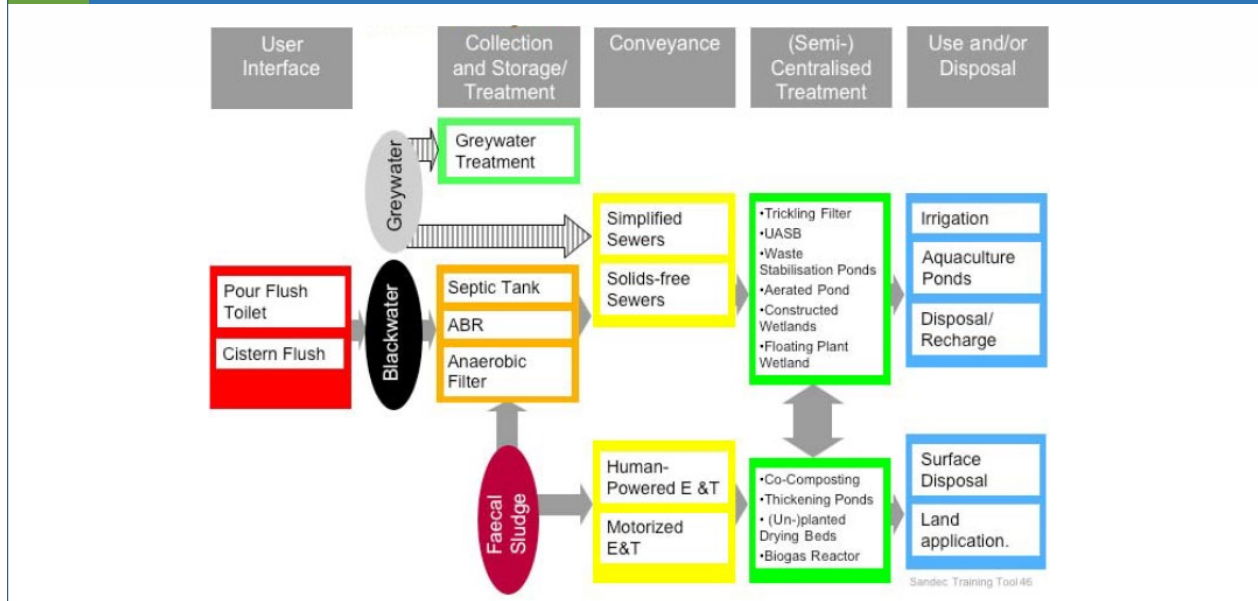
User Interface

Collection and Storage/ Treatment

Conveyance

(Semi-) Centralised Treatment

Use and/or Disposal

Greywater

Greywater Treatment

Simplified Sewers

Solids-free Sewers

•Trickling Filter
•UASB
•Waste Stabilisation Ponds
•Aerated Pond
•Constructed Wetlands
•Floating Plant Wetland

Irrigation

Aquaculture Ponds

Disposal/ Recharge

Pour Flush Toilet

Cistern Flush

Blackwater

Septic Tank

ABR

Anaerobic Filter

Faecal Sludge

Human-Powered E &T

Motorized E&T

•Co-Composting
•Thickening Ponds
• (Un-)planted Drying Beds
•Biogas Reactor

Surface Disposal

Land application.

Sandec Training Tool 46